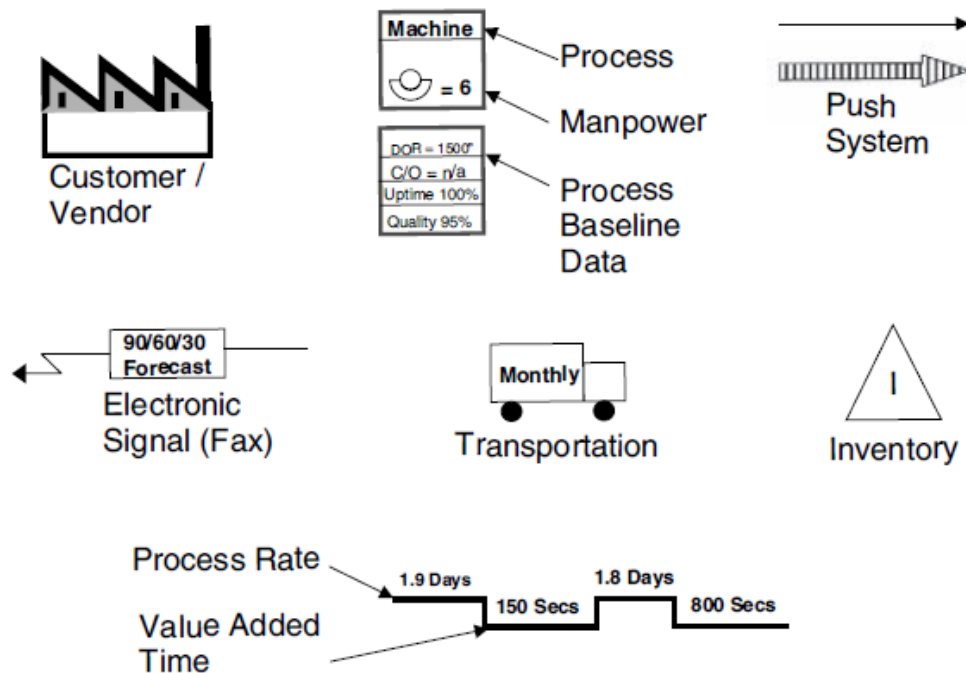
Customer / Vendor

Machine

= 6

Process

Manpower

DOR = 1500"

C/O = n/a

Uptime 100%

Quality 95%

Process Baseline Data

Push System

90/60/30 Forecast

Electronic Signal (Fax)

Monthly

Transportation

I

Inventory

Process Rate

Value Added Time

1.9 Days

150 Secs

1.8 Days

800 Secs